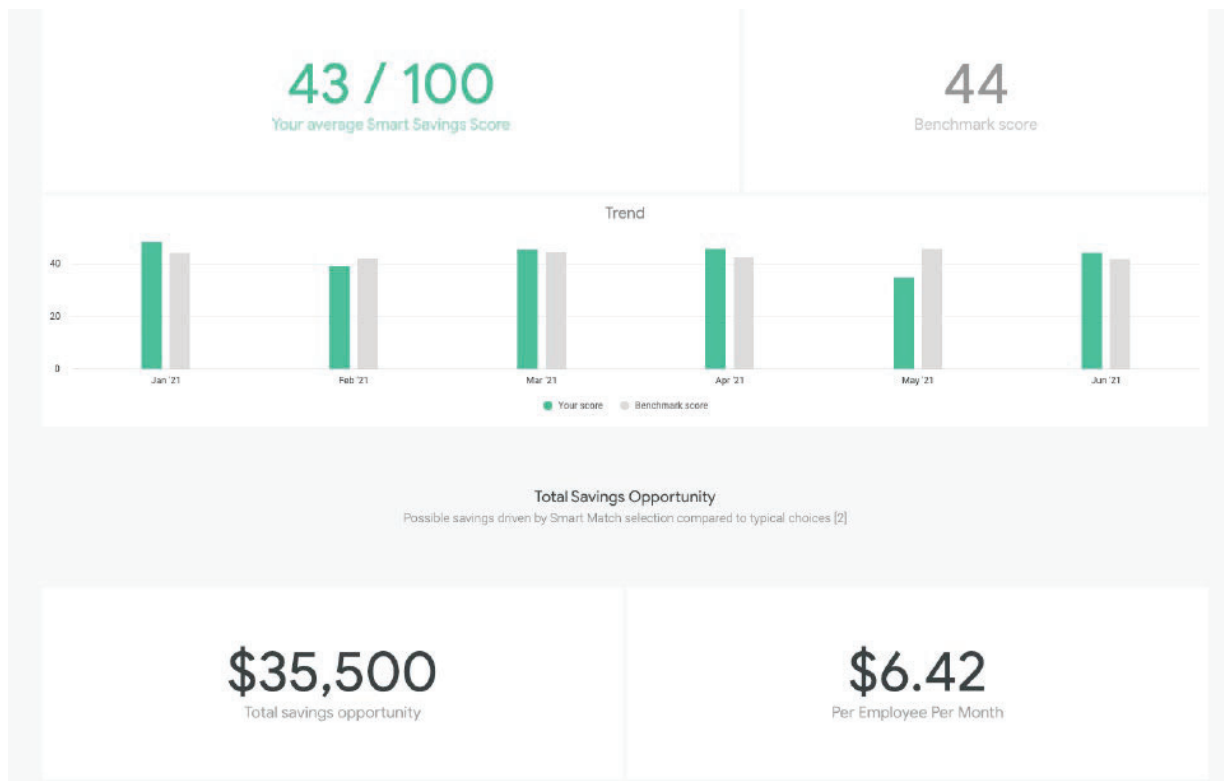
43 / 100
Your average Smart Savings Score

44
Benchmark score

Trend

40
20
0

Jan '21
Feb '21
Mar '21
Apr '21
May '21
Jun '21

Your score
Benchmark score

Total Savings Opportunity
Possible savings driven by Smart Match selection compared to typical choices [2]

$35,500
Total savings opportunity

$6.42
Per Employee Per Month